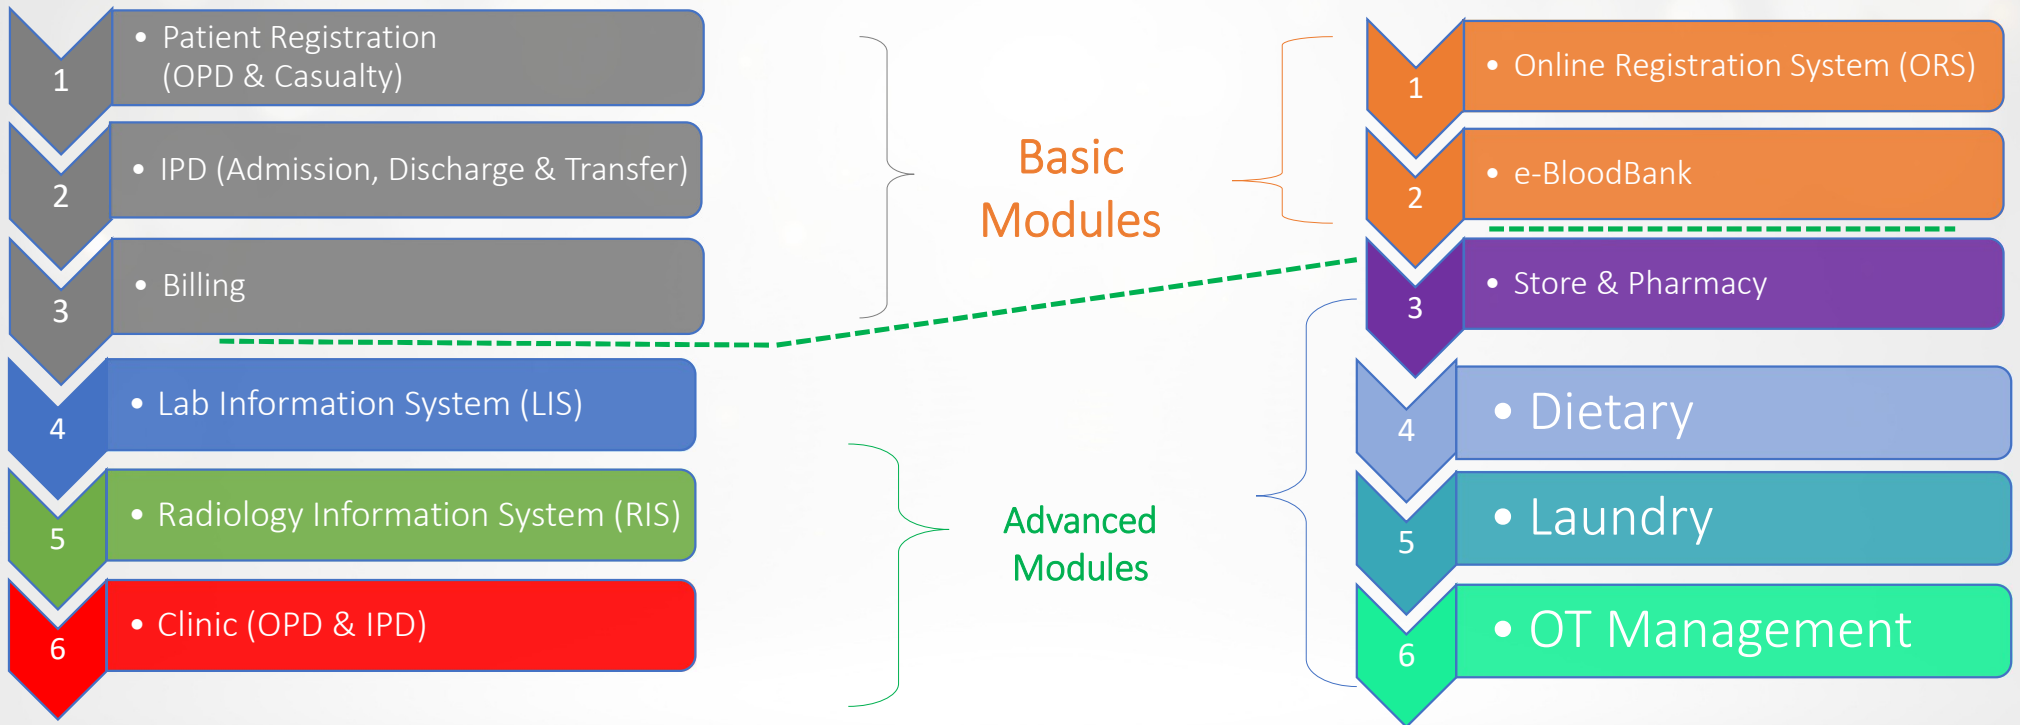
1
• Patient Registration (OPD & Casualty)

2
• IPD (Admission, Discharge & Transfer)

3
• Billing

4
• Lab Information System (LIS)

5
• Radiology Information System (RIS)

6
• Clinic (OPD & IPD)

Basic Modules

Advanced Modules

1
• Online Registration System (ORS)

2
• e-BloodBank

3
• Store & Pharmacy

4
• Dietary

5
• Laundry

6
• OT Management